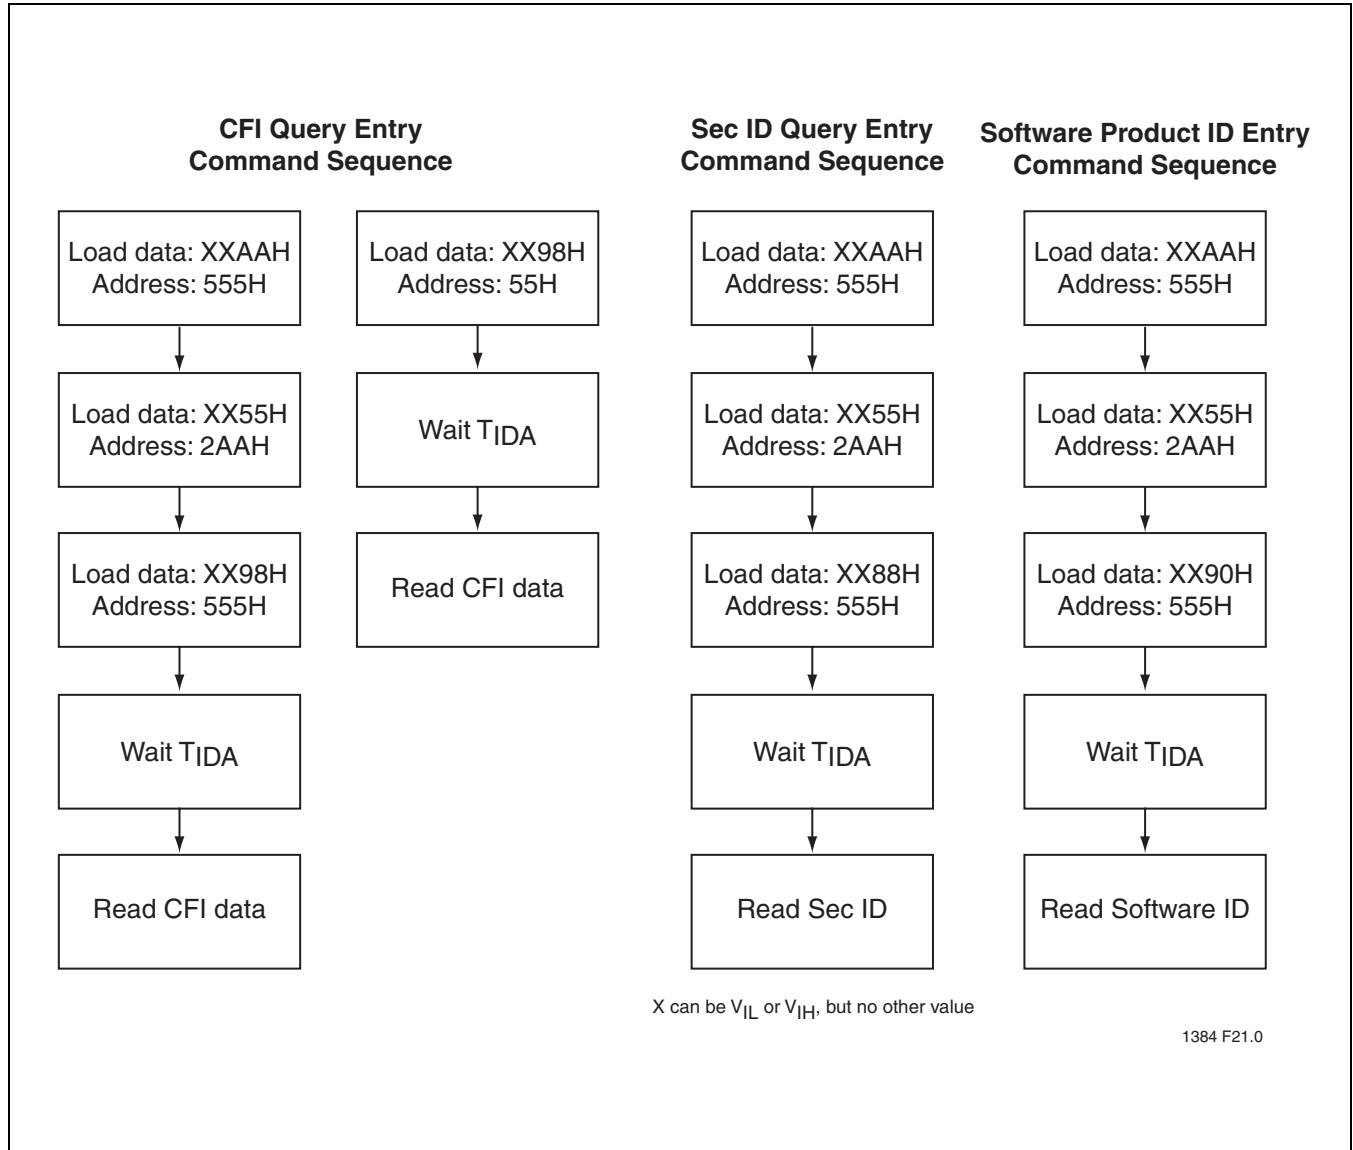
CFI Query Entry Command Sequence

Load data: XXAAH Address: 555H

Load data: XX55H Address: 2AAH

Load data: XX98H Address: 555H

Wait $T_{IDA}$

Read CFI data

Load data: XX98H Address: 55H

Wait $T_{IDA}$

Read CFI data

Sec ID Query Entry Command Sequence

Load data: XXAAH Address: 555H

Load data: XX55H Address: 2AAH

Load data: XX88H Address: 555H

Wait $T_{IDA}$

Read Sec ID

Software Product ID Entry Command Sequence

Load data: XXAAH Address: 555H

Load data: XX55H Address: 2AAH

Load data: XX90H Address: 555H

Wait $T_{IDA}$

Read Software ID

X can be $V_{IL}$ or $V_{IH}$, but no other value

1384 F21.0